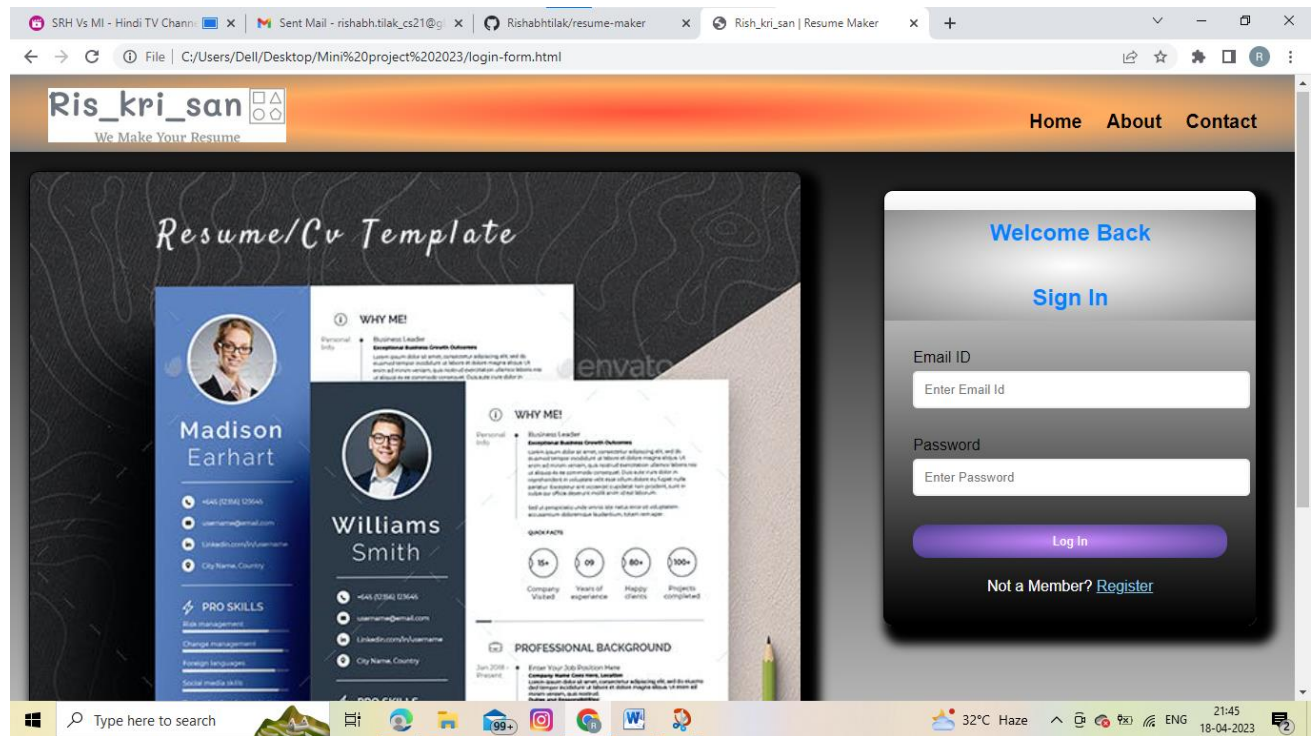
SRH Vs MI - Hindi TV Chann ×
Sent Mail - rishabh.tilak_cs21@g ×
Rishabhtilak/resume-maker ×
Rish_kri_san | Resume Maker ×
+

File | C:/Users/Dell/Desktop/Mini%20project%202023/login-form.html

Ris_kri_san
We Make Your Resume

Home About Contact

Resume/Cv Template

WHY ME!
Personal Info
Business Leader
Exceptional Business Growth Outcomes

envato

Madison
Earhart

+645 (12156) 123645
username@email.com
Linkedin.com/in/username
City Name, Country

PRO SKILLS
Risk management
Change management
Foreign languages
Social media skills

Williams
Smith

+645 (12156) 123645
username@email.com
Linkedin.com/in/username
City Name, Country

WHY ME!
Personal Info
Business Leader
Exceptional Business Growth Outcomes

QUICK FACTS
15+ Company Visited
09 Years of experience
80+ Happy clients
100+ Projects completed

PROFESSIONAL BACKGROUND
Jan 2018 - Present
Enter Your Job Position Here
Company Name Goes Here, Location

Welcome Back

Sign In

Email ID
Enter Email Id

Password
Enter Password

Log In

Not a Member? Register

Type here to search
99+
32°C Haze
ENG
21:45
18-04-2023
2